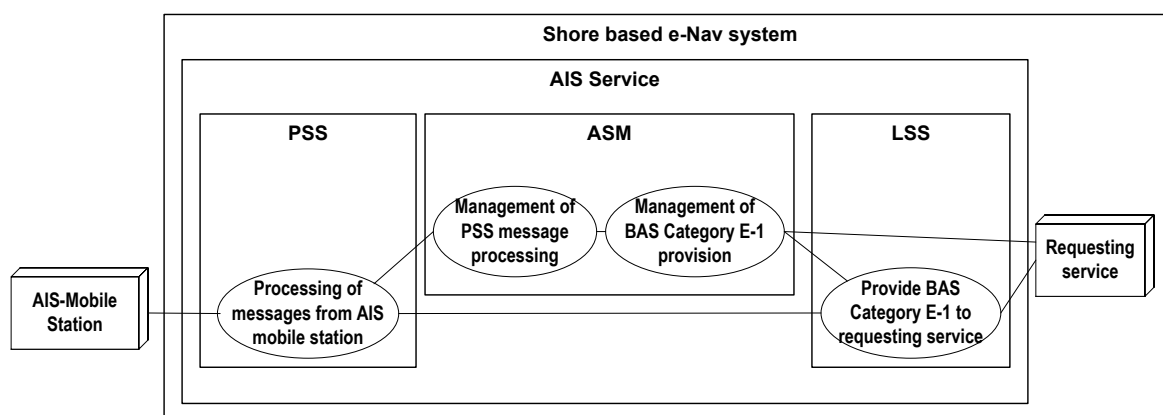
Shore based e-Nav system

AIS Service

PSS

ASM

LSS

Management of PSS message processing

Management of BAS Category E-1 provision

Requesting service

AIS-Mobile Station

Processing of messages from AIS mobile station

Provide BAS Category E-1 to requesting service